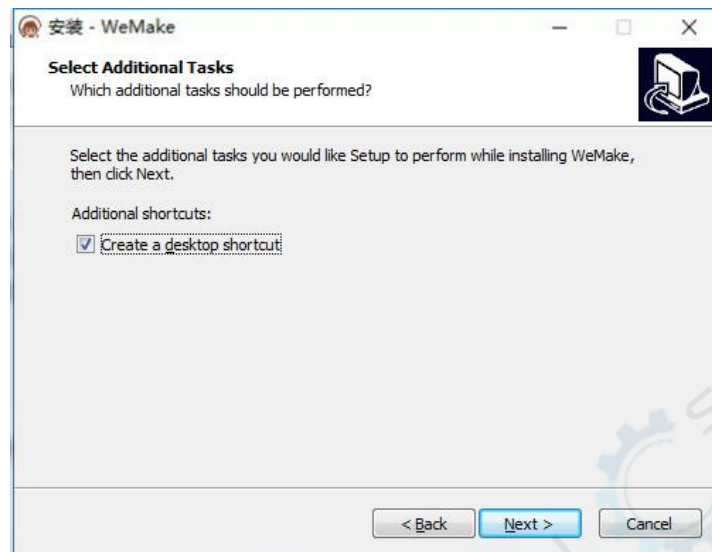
安装 - WeMake

Select Additional Tasks
Which additional tasks should be performed?

Select the additional tasks you would like Setup to perform while installing WeMake, then click Next.

Additional shortcuts:

Create a desktop shortcut

< Back
Next >
Cancel